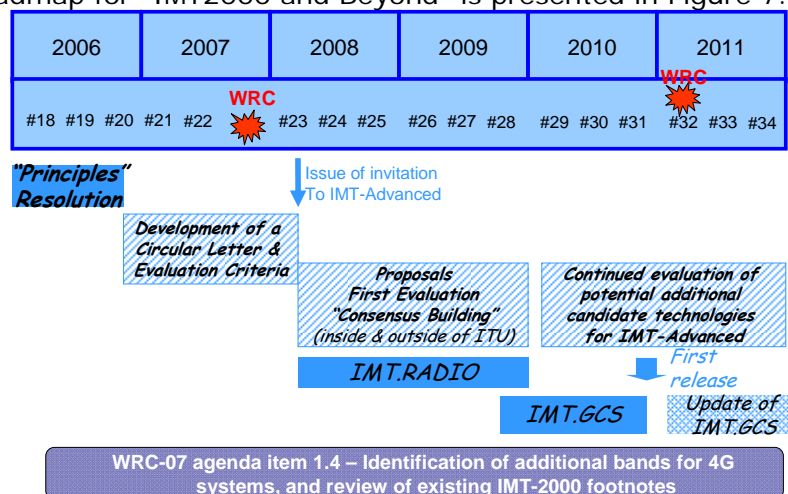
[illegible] for "IMT-2000 and Beyond" is presented in Figure 7.

| 2006 | 2007 | 2008 | 2009 | 2010 | 2011 |
|---|---|---|---|---|---|

WRC

#18 #19 #20 #21 #22 #23 #24 #25 #26 #27 #28 #29 #30 #31 #32 #33 #34

WRC

"Principles" Resolution

Issue of invitation To IMT-Advanced

Development of a Circular Letter & Evaluation Criteria

Proposals First Evaluation "Consensus Building" (inside & outside of ITU)

Continued evaluation of potential additional candidate technologies for IMT-Advanced

IMT.RADIO

First release

IMT.GCS

Update of IMT.GCS

WRC-07 agenda item 1.4 – Identification of additional bands for 4G systems, and review of existing IMT-2000 footnotes